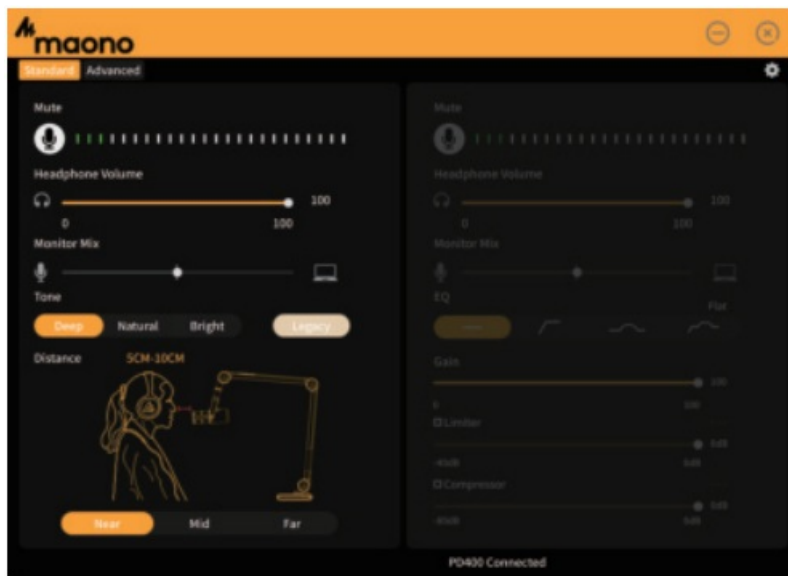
maono

Standard Advanced

Mute

Headphone Volume

100

0 100

Monitor Mix

Tone

Deep Natural Bright Legacy

Distance 5CM-10CM

Near Mid Far

Mute

Headphone Volume

100

0 100

Monitor Mix

EQ

Flat

Gain

100

0 100

Limiter

0dB

-40dB 0dB

Compressor

0dB

-40dB 0dB

PD400 Connected